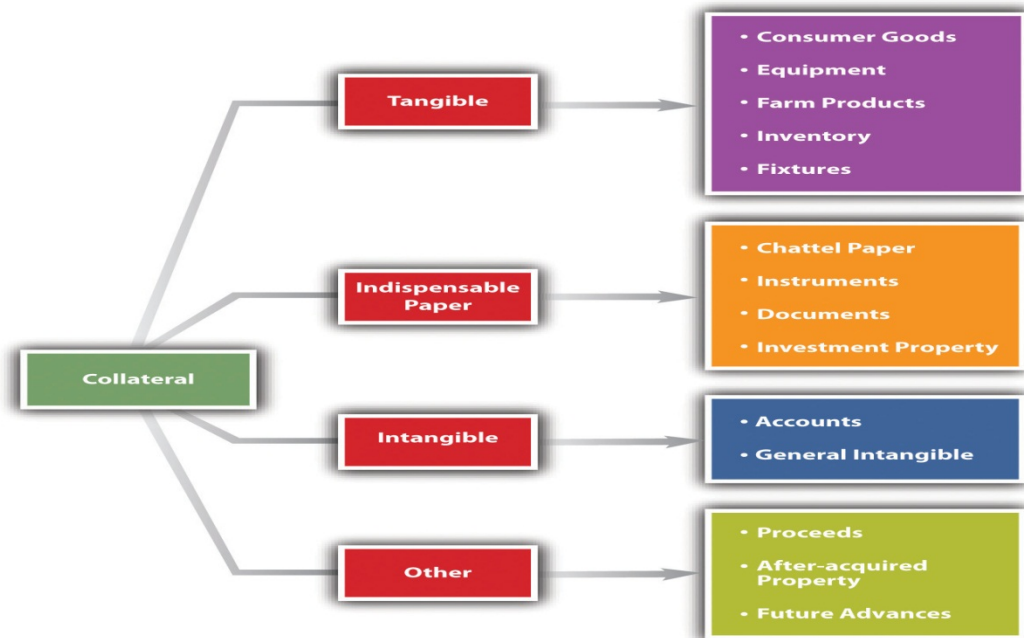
Collateral

Tangible

• Consumer Goods
• Equipment
• Farm Products
• Inventory
• Fixtures

Indispensable Paper

• Chattel Paper
• Instruments
• Documents
• Investment Property

Intangible

• Accounts
• General Intangible

Other

• Proceeds
• After-acquired Property
• Future Advances